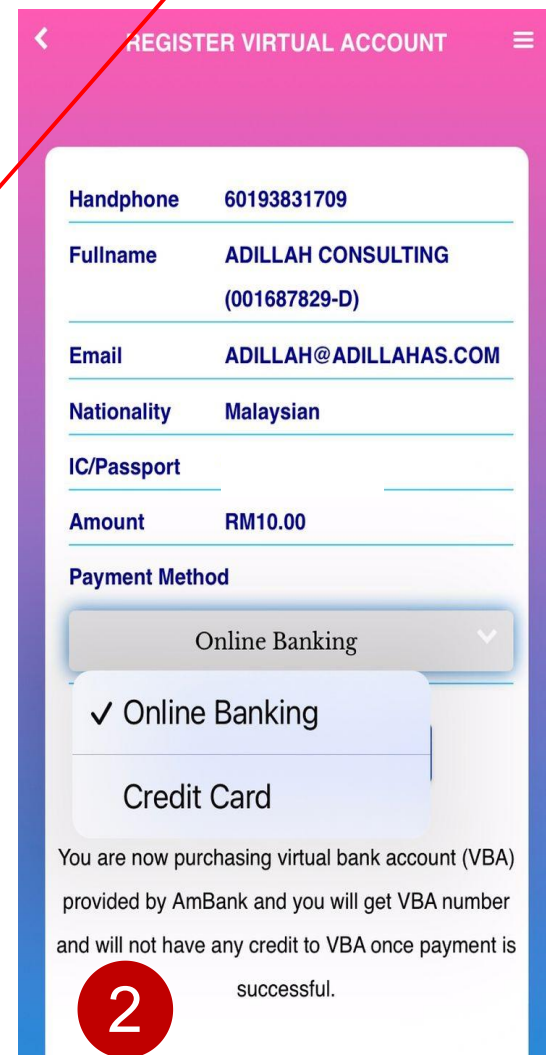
REGISTER VIRTUAL ACCOUNT

Handphone 60193831709

Fullname ADILLAH CONSULTING (001687829-D)

Email ADILLAH@ADILLAHAS.COM

Nationality Malaysian

IC/Passport

Amount RM10.00

Payment Method

Online Banking

✓ Online Banking

Credit Card

You are now purchasing virtual bank account (VBA) provided by AmBank and you will get VBA number and will not have any credit to VBA once payment is successful.

2